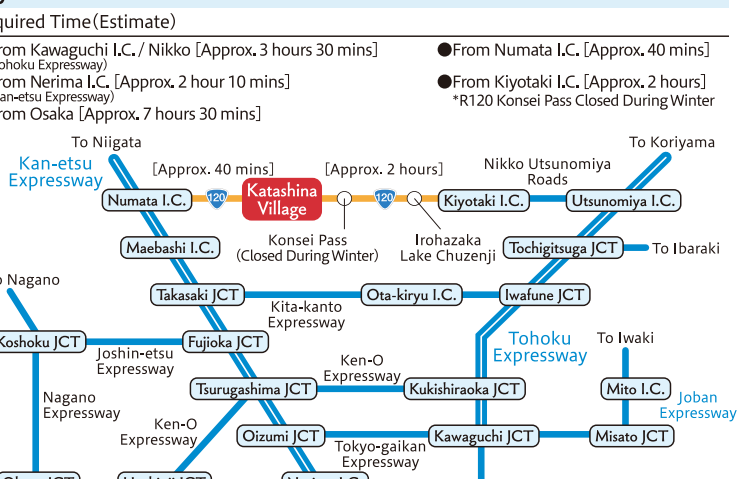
quired Time(Estimate)

rom Kawaguchi I.C. / Nikko [Approx. 3 hours 30 mins]
ohoku Expressway)
rom Nerima I.C. [Approx. 2 hour 10 mins]
an-etsu Expressway)
rom Osaka [Approx. 7 hours 30 mins]

●From Numata I.C. [Approx. 40 mins]
●From Kiyotaki I.C. [Approx. 2 hours]
*R120 Konsei Pass Closed During Winter

To Niigata
Kan-etsu Expressway
[Approx. 40 mins]
[Approx. 2 hours]
Nikko Utsunomiya Roads
To Koriyama
Numata I.C.
120
Katashina Village
120
Kiyotaki I.C.
Utsunomiya I.C.
Konsei Pass (Closed During Winter)
Irohazaka Lake Chuzenji
Maebashi I.C.
Tochigitsuga JCT
To Ibaraki
o Nagano
Takasaki JCT
Kita-kanto Expressway
Ota-kiryu I.C.
Iwafune JCT
Koshoku JCT
Fujioka JCT
Joshin-etsu Expressway
Tohoku Expressway
To Iwaki
Ken-O Expressway
Tsurugashima JCT
Kukishiraoka JCT
Mito I.C.
Joban Expressway
Nagano Expressway
Ken-O Expressway
Oizumi JCT
Tokyo-gaikan Expressway
Kawaguchi JCT
Misato JCT